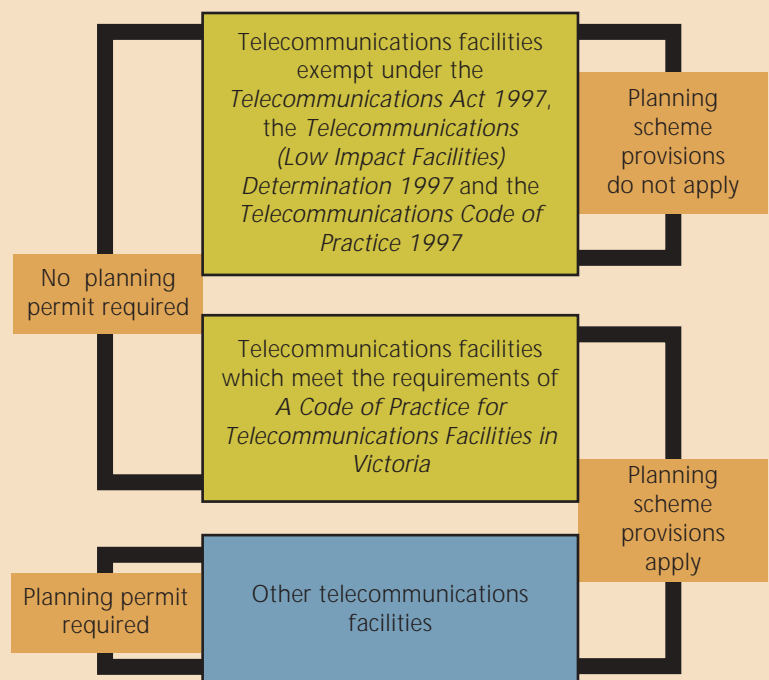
Telecommunications facilities exempt under the *Telecommunications Act 1997*, the *Telecommunications (Low Impact Facilities) Determination 1997* and the *Telecommunications Code of Practice 1997*

Planning scheme provisions do not apply

No planning permit required

Telecommunications facilities which meet the requirements of *A Code of Practice for Telecommunications Facilities in Victoria*

Planning scheme provisions apply

Planning permit required

Other telecommunications facilities